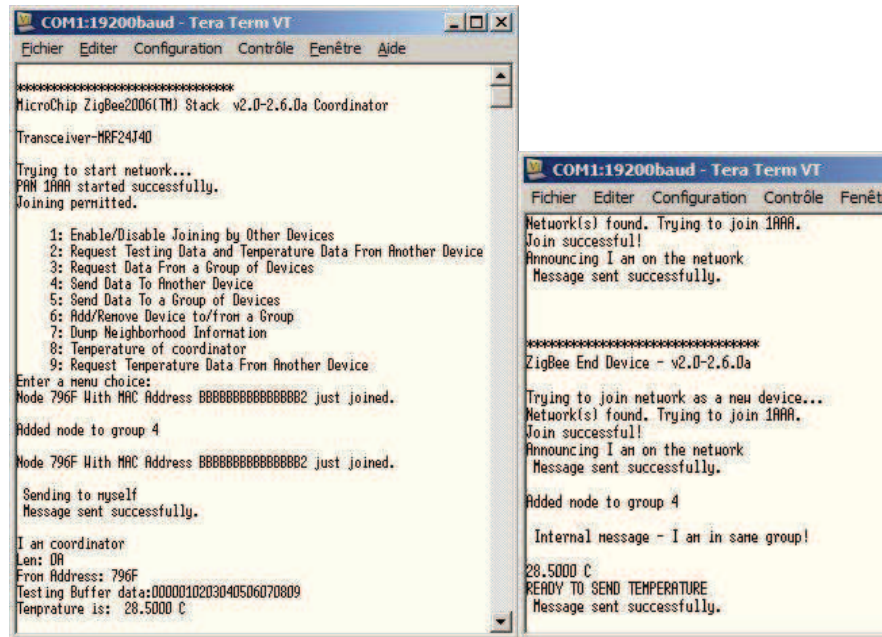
COM1:19200baud - Tera Term VT
Fichier Editer Configuration Contrôle Fenêtre Aide

******************************
MicroChip ZigBee2006(TM) Stack v2.0-2.6.0a Coordinator

Transceiver-MRF24J40

Trying to start network...
PAN 1AAA started successfully.
Joining permitted.

1: Enable/Disable Joining by Other Devices
2: Request Testing Data and Temperature Data From Another Device
3: Request Data From a Group of Devices
4: Send Data To Another Device
5: Send Data To a Group of Devices
6: Add/Remove Device to/from a Group
7: Dump Neighborhood Information
8: Temperature of coordinator
9: Request Temperature Data From Another Device
Enter a menu choice:
Node 796F With MAC Address BBBBBBBBBBBBBBB2 just joined.

Added node to group 4

Node 796F With MAC Address BBBBBBBBBBBBBBB2 just joined.

Sending to myself
Message sent successfully.

I am coordinator
Len: 0A
From Address: 796F
Testing Buffer data:00000102030405060708 09
Temprature is: 28.5000 C

COM1:19200baud - Tera Term VT
Fichier Editer Configuration Contrôle Fenêt
Network(s) found. Trying to join 1AAA.
Join successful!
Announcing I am on the network
Message sent successfully.

******************************
ZigBee End Device - v2.0-2.6.0a

Trying to join network as a new device...
Network(s) found. Trying to join 1AAA.
Join successful!
Announcing I am on the network
Message sent successfully.

Added node to group 4

Internal message - I am in same group!

28.5000 C
READY TO SEND TEMPERATURE
Message sent successfully.